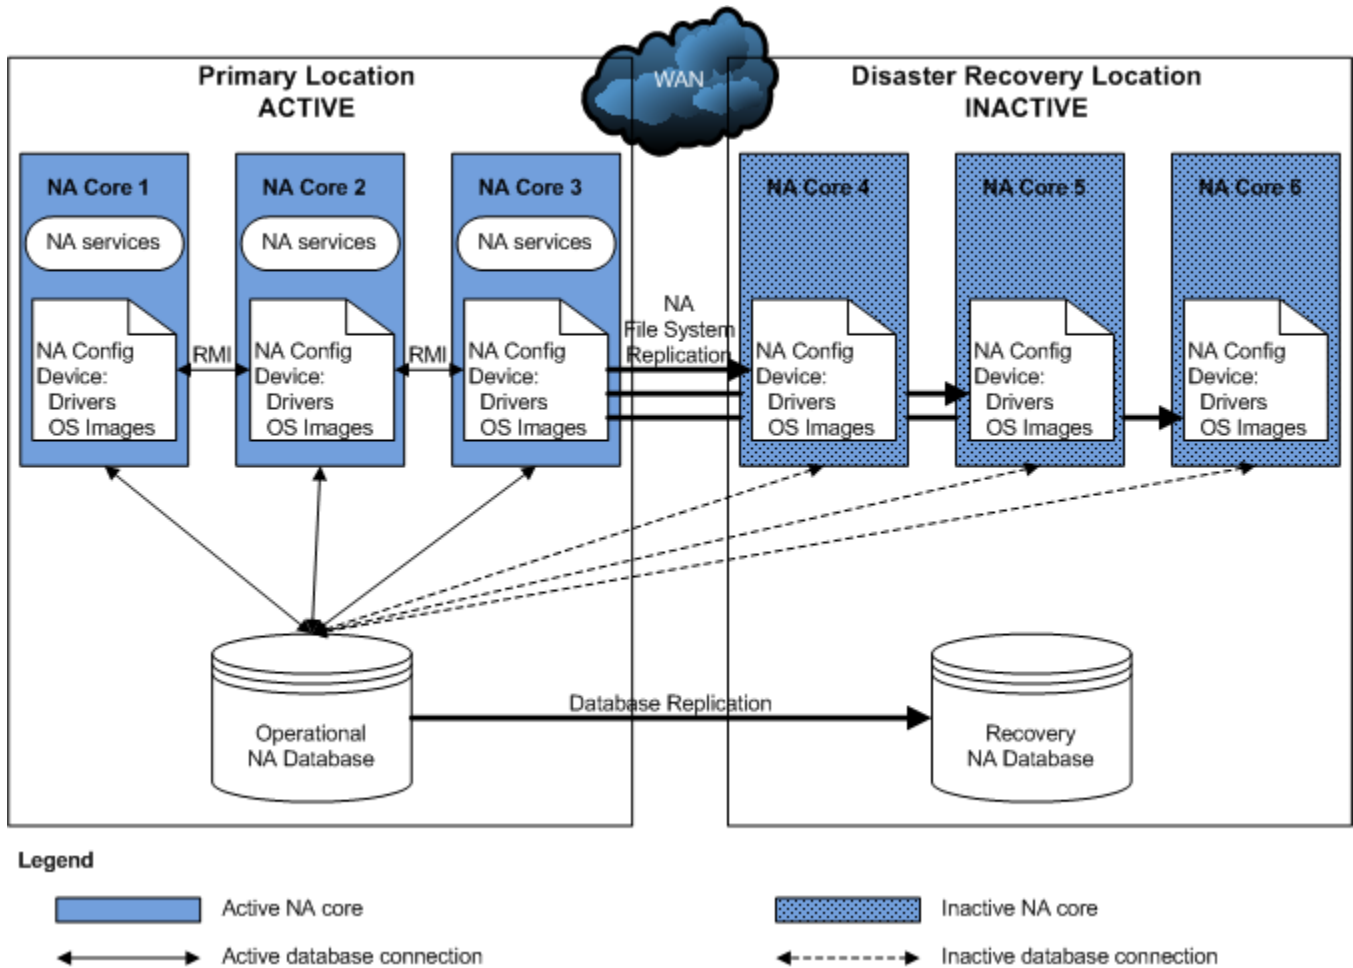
Primary Location
ACTIVE

WAN

Disaster Recovery Location
INACTIVE

NA Core 1

NA services

NA Config
Device:
Drivers
OS Images

RMI

NA Core 2

NA services

NA Config
Device:
Drivers
OS Images

RMI

NA Core 3

NA services

NA Config
Device:
Drivers
OS Images

NA
File System
Replication

NA Core 4

NA Config
Device:
Drivers
OS Images

NA Core 5

NA Config
Device:
Drivers
OS Images

NA Core 6

NA Config
Device:
Drivers
OS Images

Operational
NA Database

Database Replication

Recovery
NA Database

Legend

Active NA core

Inactive NA core

Active database connection

Inactive database connection